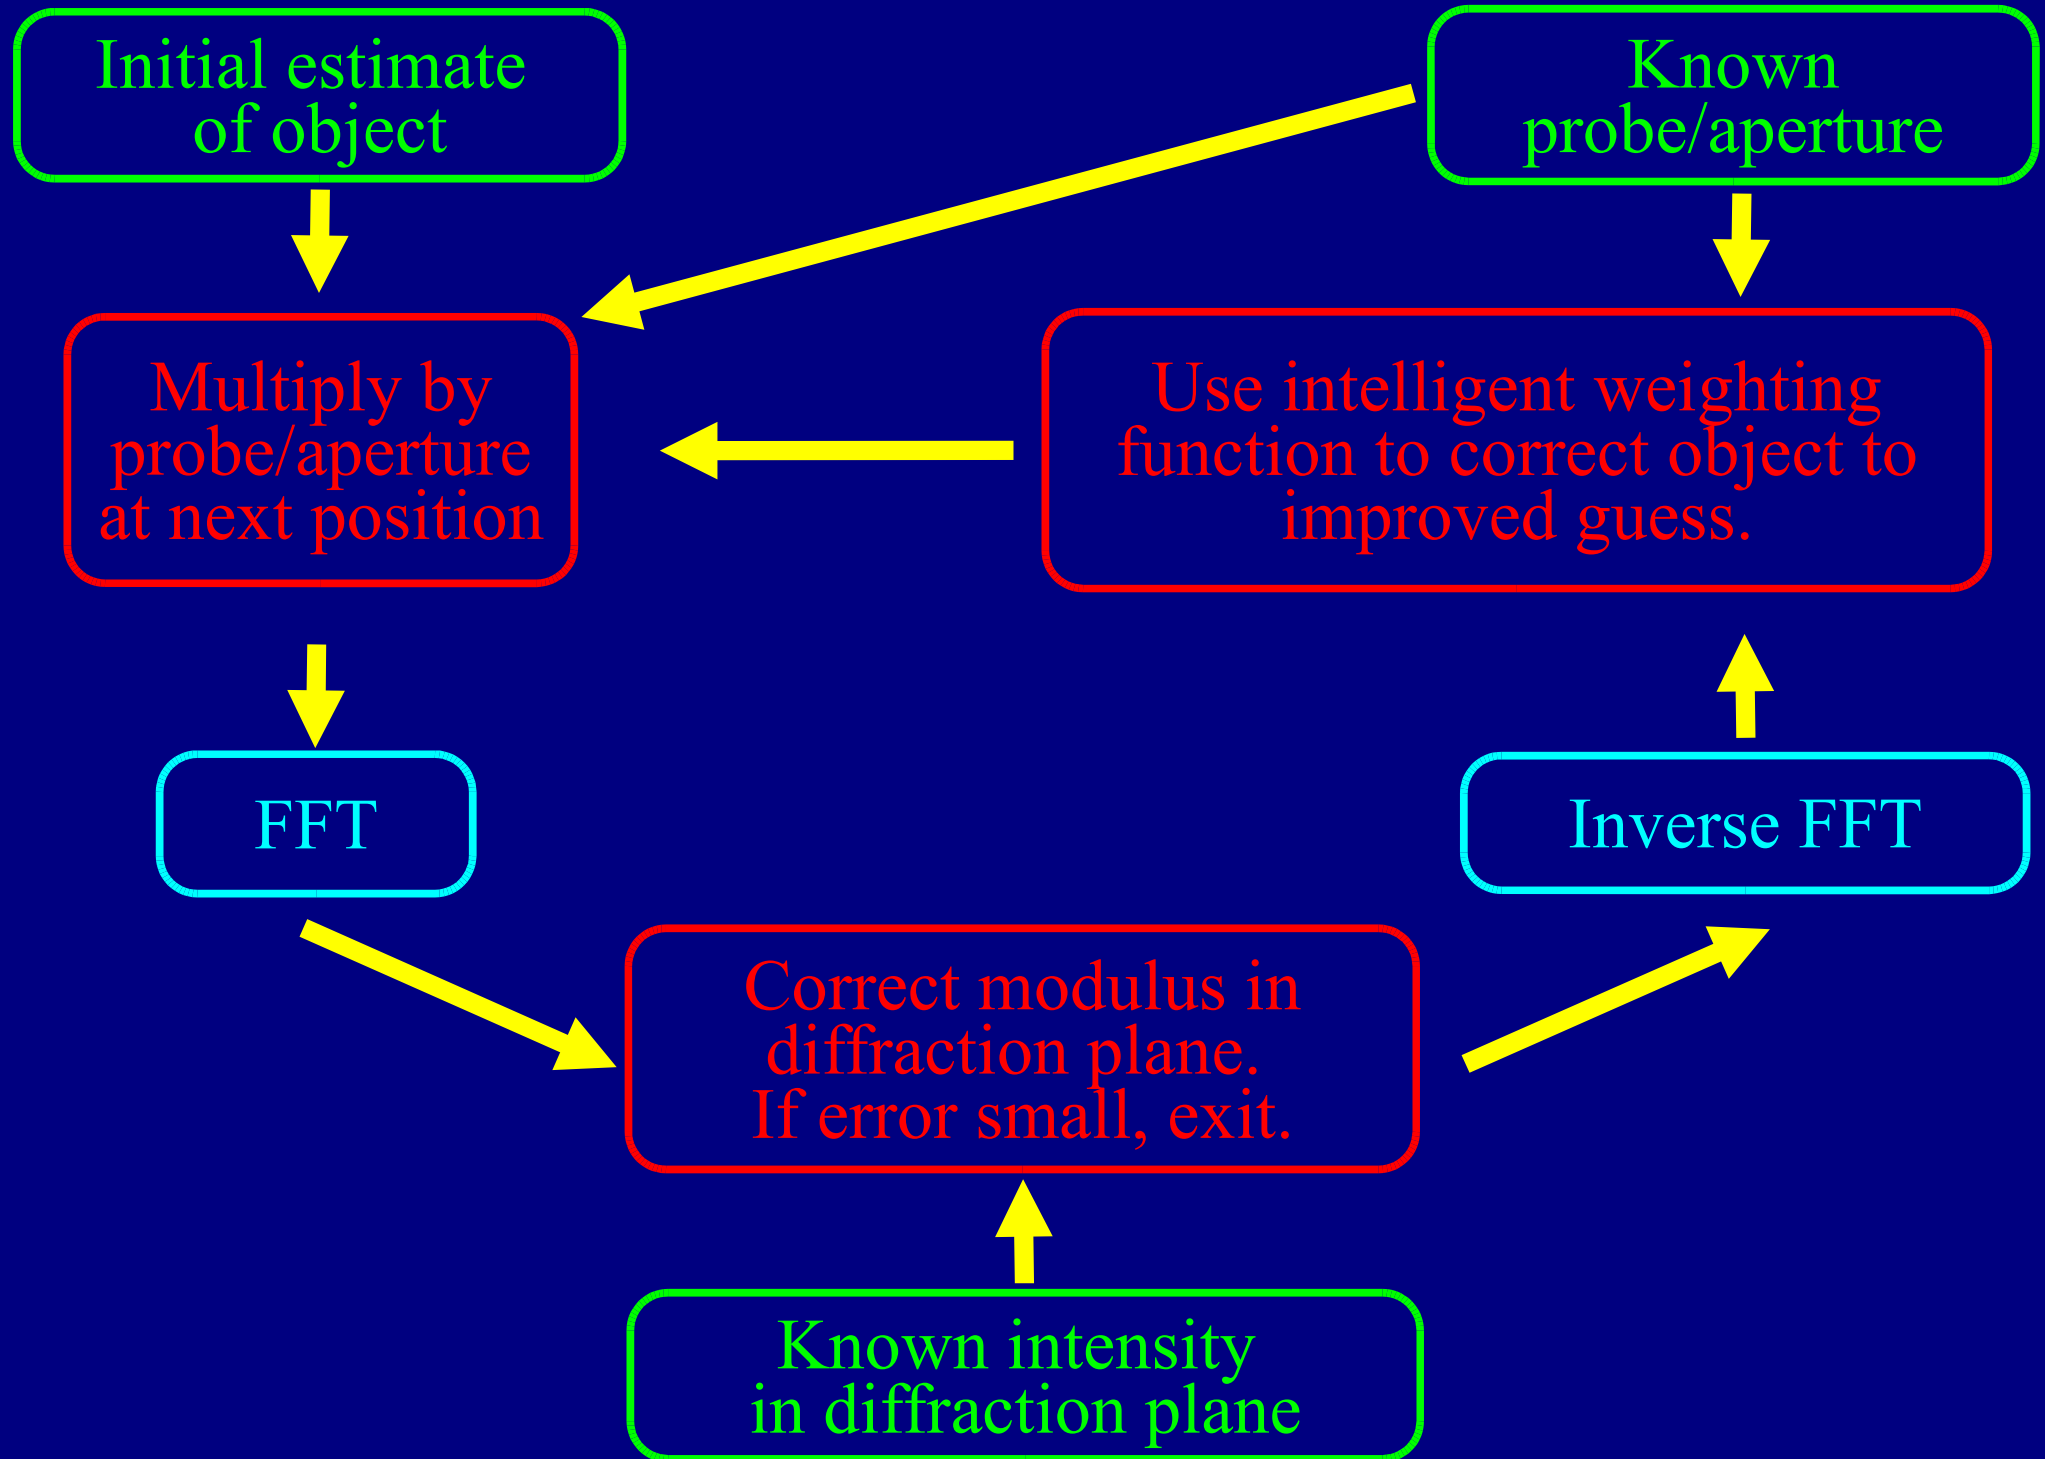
Initial estimate of object

Known probe/aperture

Multiply by probe/aperture at next position

Use intelligent weighting function to correct object to improved guess.

FFT

Inverse FFT

Correct modulus in diffraction plane. If error small, exit.

Known intensity in diffraction plane